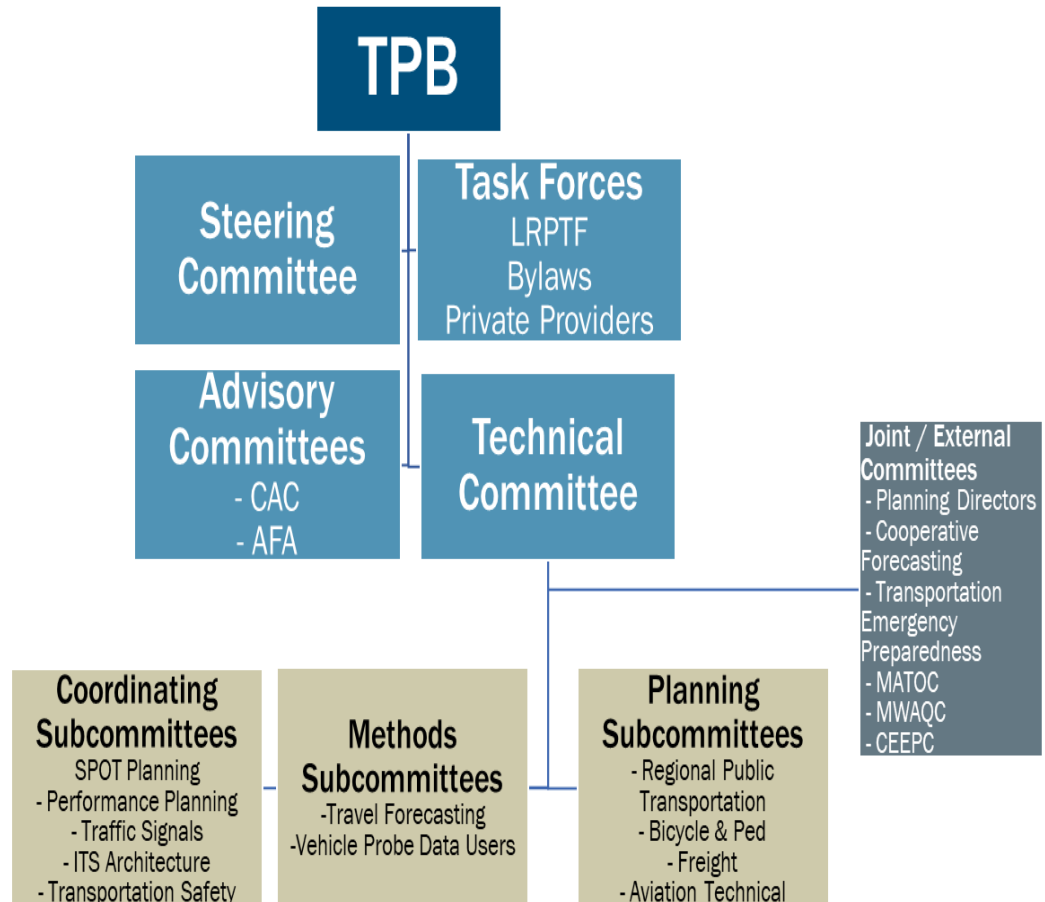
TPB

Steering Committee

Task Forces
LRPTF
Bylaws
Private Providers

Advisory Committees
- CAC
- AFA

Technical Committee

Joint / External Committees
- Planning Directors
- Cooperative Forecasting
- Transportation Emergency Preparedness
- MATOC
- MWAQC
- CEEPC

Coordinating Subcommittees
SPOT Planning
- Performance Planning
- Traffic Signals
- ITS Architecture
- Transportation Safety

Methods Subcommittees
-Travel Forecasting
-Vehicle Probe Data Users

Planning Subcommittees
- Regional Public Transportation
- Bicycle & Ped
- Freight
- Aviation Technical